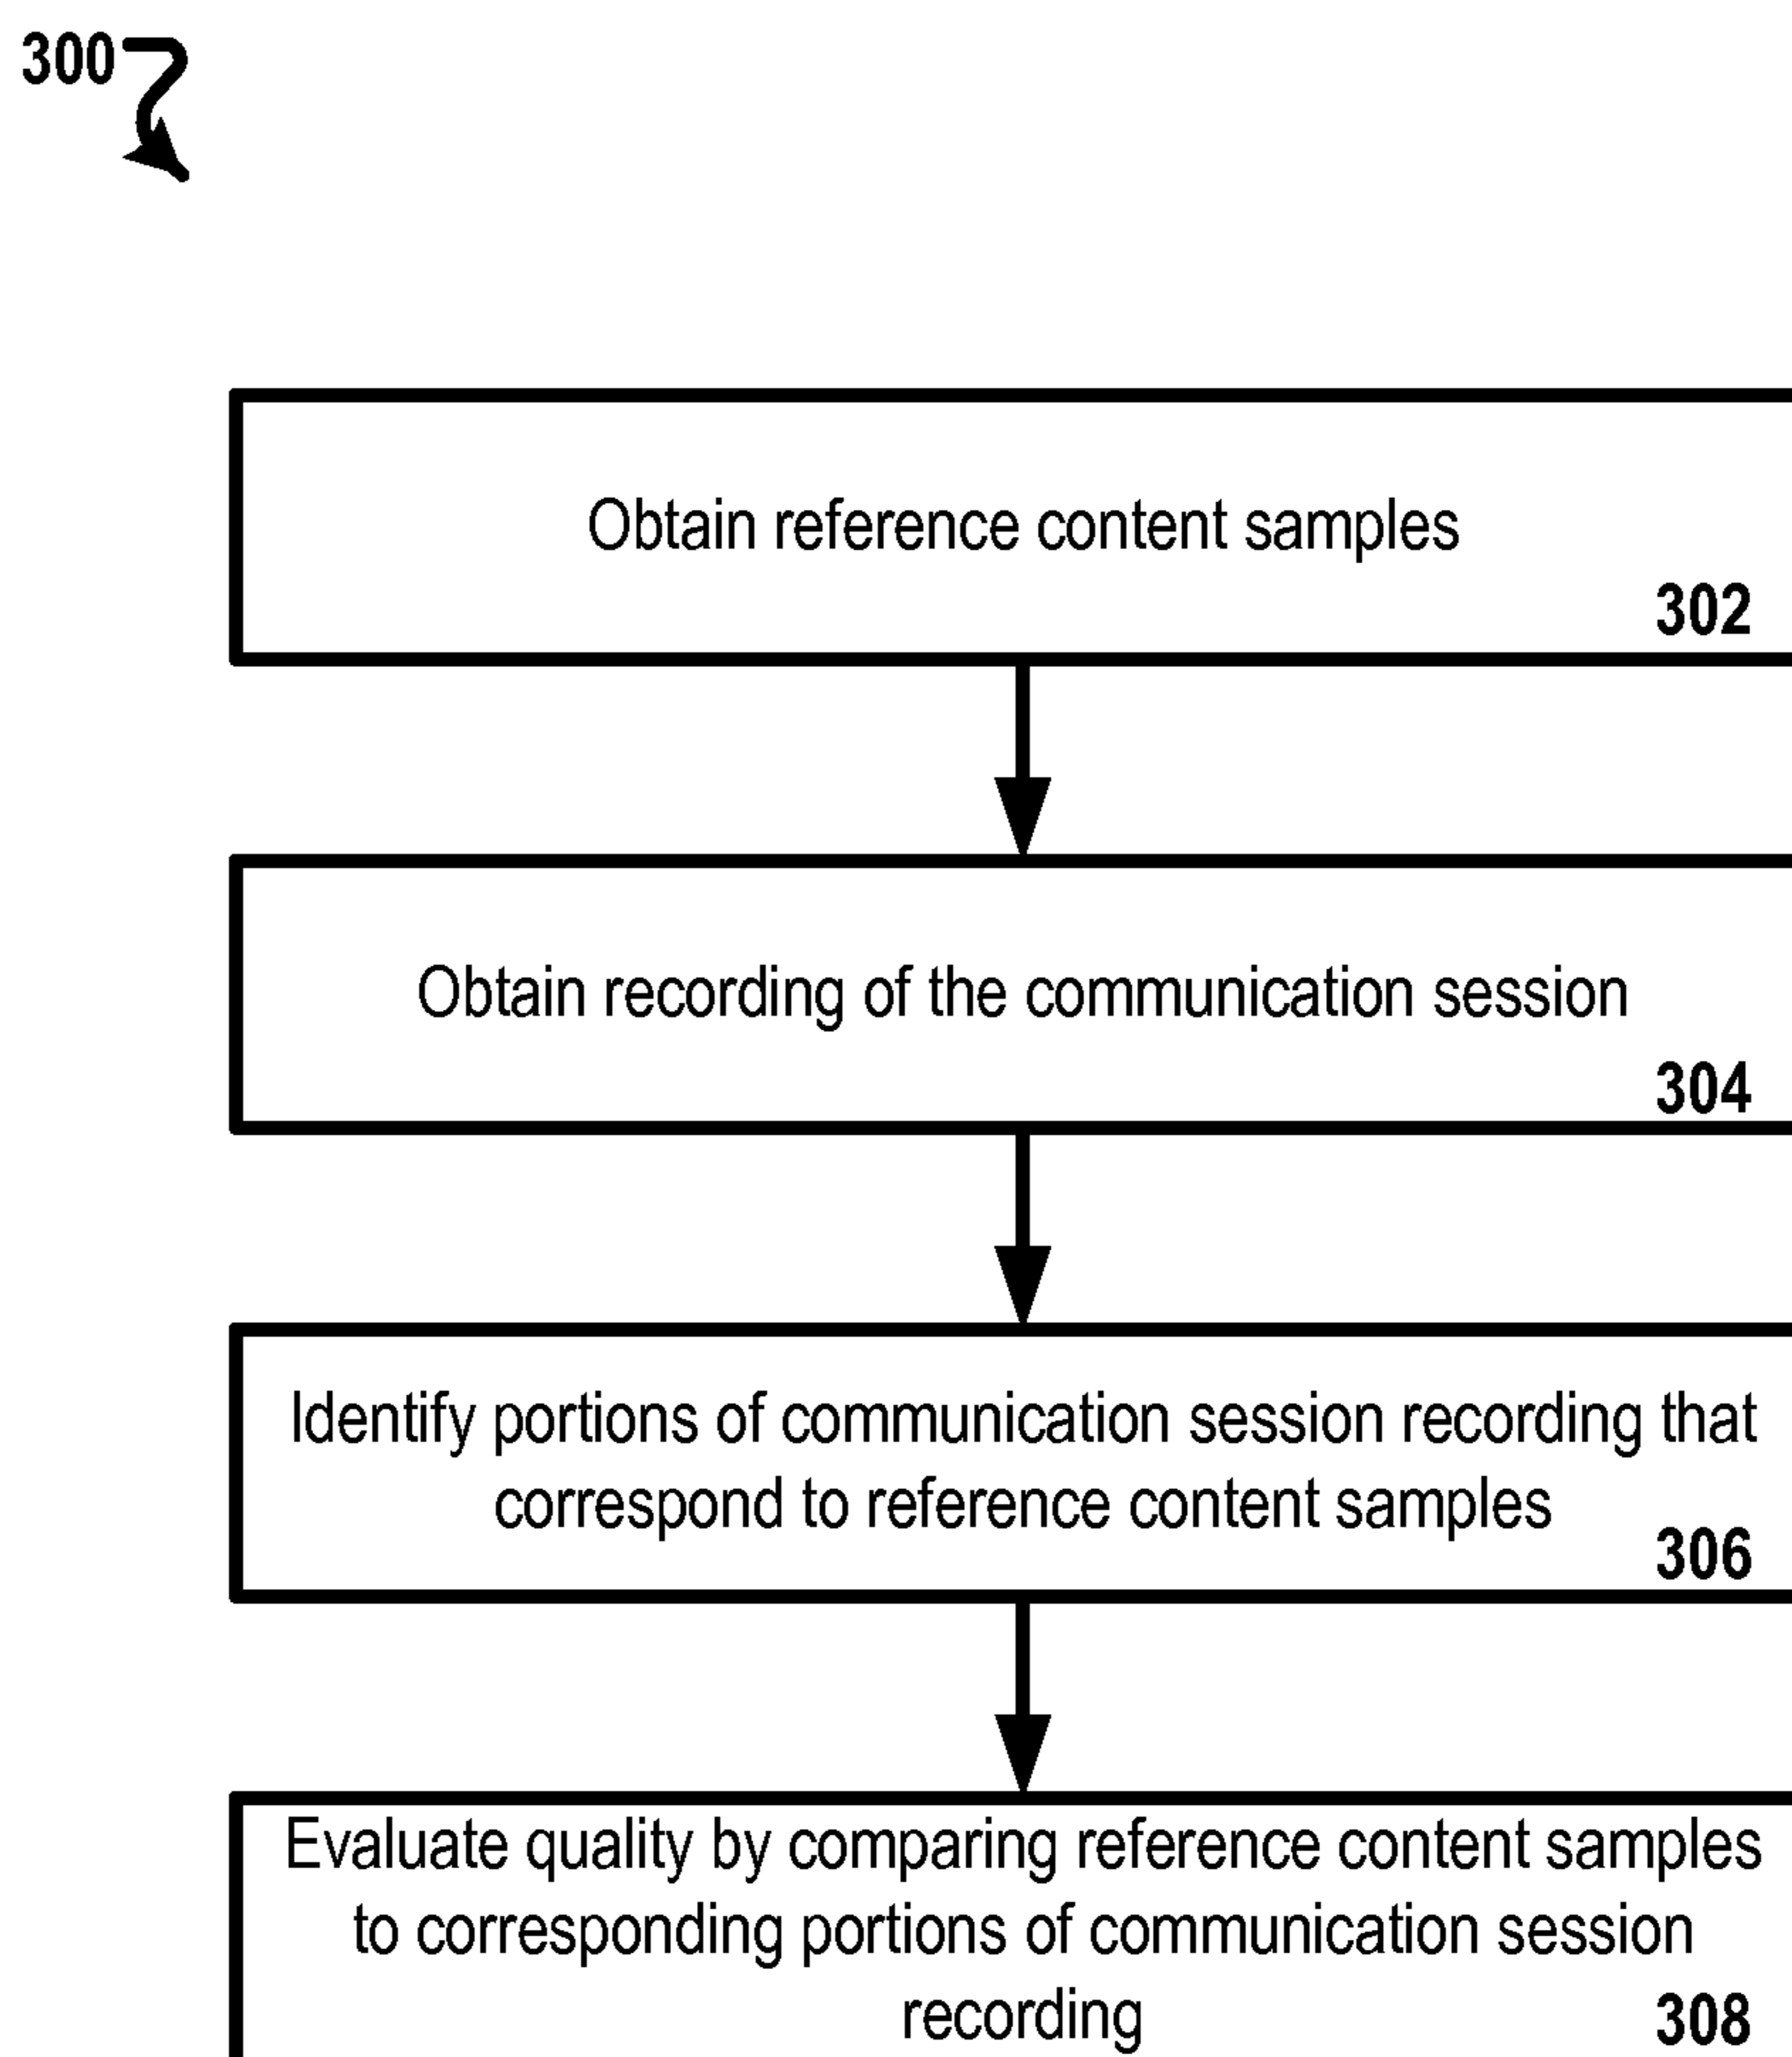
300

Obtain reference content samples
302

Obtain recording of the communication session
304

Identify portions of communication session recording that correspond to reference content samples
306

Evaluate quality by comparing reference content samples to corresponding portions of communication session recording
308